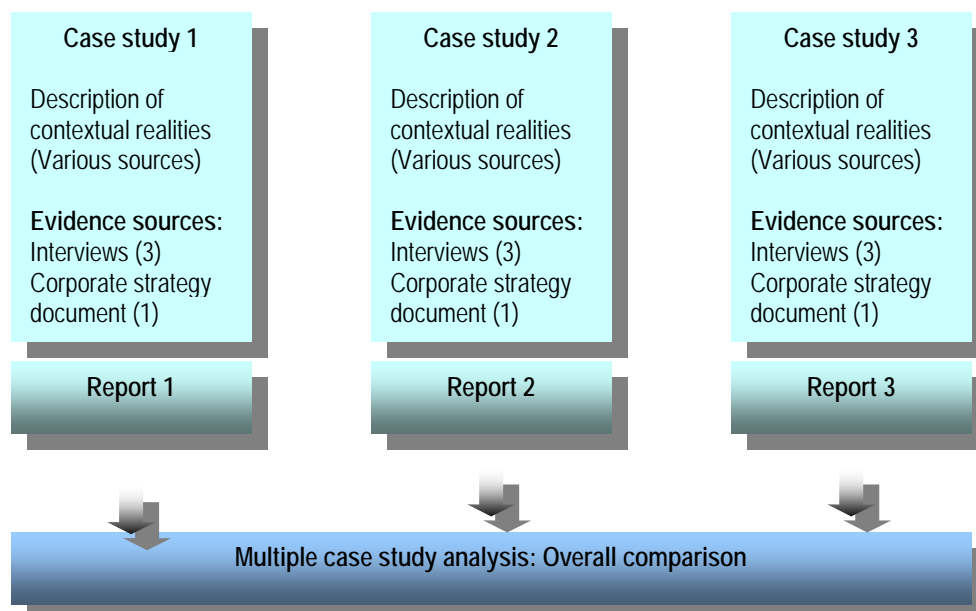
Case study 1

Description of contextual realities (Various sources)

**Evidence sources:**
Interviews (3)
Corporate strategy document (1)

Report 1

Case study 2

Description of contextual realities (Various sources)

**Evidence sources:**
Interviews (3)
Corporate strategy document (1)

Report 2

Case study 3

Description of contextual realities (Various sources)

**Evidence sources:**
Interviews (3)
Corporate strategy document (1)

Report 3

Multiple case study analysis: Overall comparison